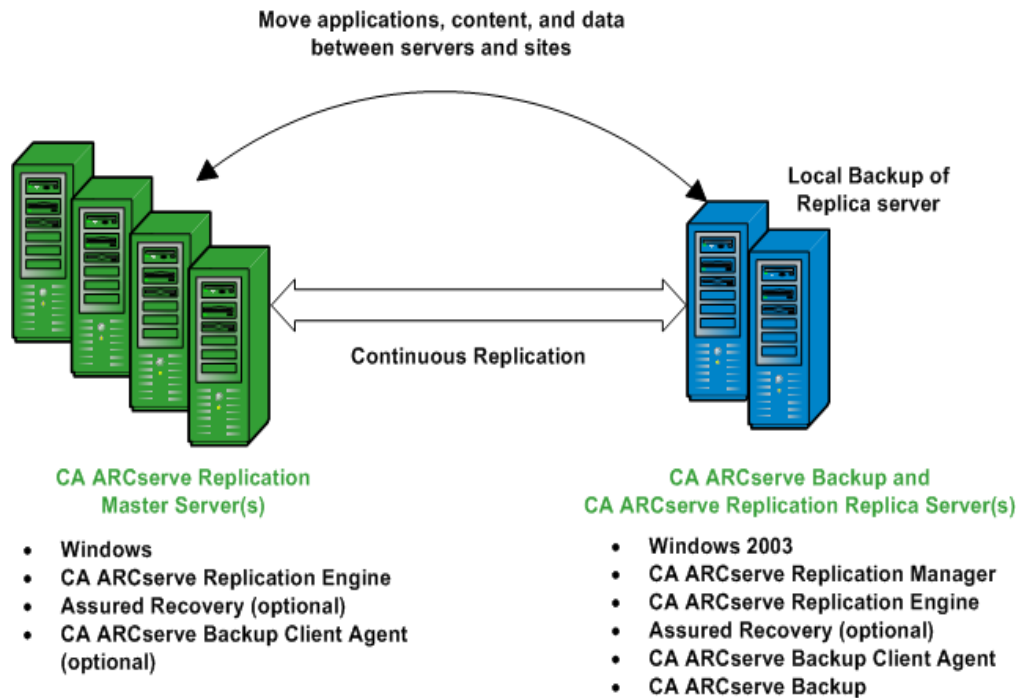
Move applications, content, and data between servers and sites

Local Backup of Replica server

Continuous Replication

CA ARCserve Replication Master Server(s)

- Windows
- CA ARCserve Replication Engine
- Assured Recovery (optional)
- CA ARCserve Backup Client Agent (optional)

CA ARCserve Backup and CA ARCserve Replication Replica Server(s)

- Windows 2003
- CA ARCserve Replication Manager
- CA ARCserve Replication Engine
- Assured Recovery (optional)
- CA ARCserve Backup Client Agent
- CA ARCserve Backup